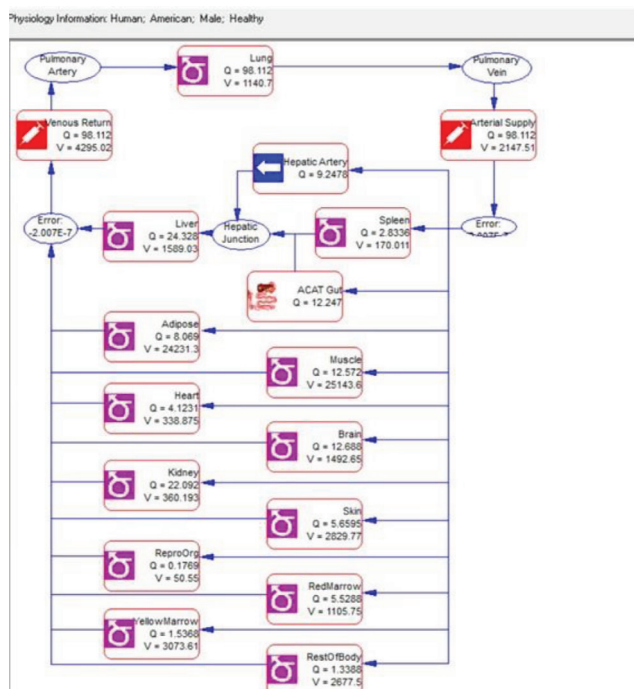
Physiology Information: Human; American; Male; Healthy

Pulmonary Artery

Lung
Q = 98.112
V = 1140.7

Pulmonary Vein

Venous Return
Q = 98.112
V = 4295.02

Arterial Supply
Q = 98.112
V = 2147.51

Hepatic Artery
Q = 9.2478

Error:
-2.007E-7

Liver
Q = 24.328
V = 1589.03

Hepatic Junction

Spleen
Q = 2.8336
V = 170.011

Error:
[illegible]

ACAT Gut
Q = 12.247

Adipose
Q = 8.069
V = 24231.3

Muscle
Q = 12.572
V = 25143.6

Heart
Q = 4.1231
V = 338.875

Brain
Q = 12.688
V = 1492.65

Kidney
Q = 22.092
V = 360.193

Skin
Q = 5.6595
V = 2829.77

ReproOrg
Q = 0.1769
V = 50.55

RedMarrow
Q = 5.5288
V = 1105.75

YellowMarrow
Q = 1.5368
V = 3073.61

RestOfBody
Q = 1.3388
V = 2677.5